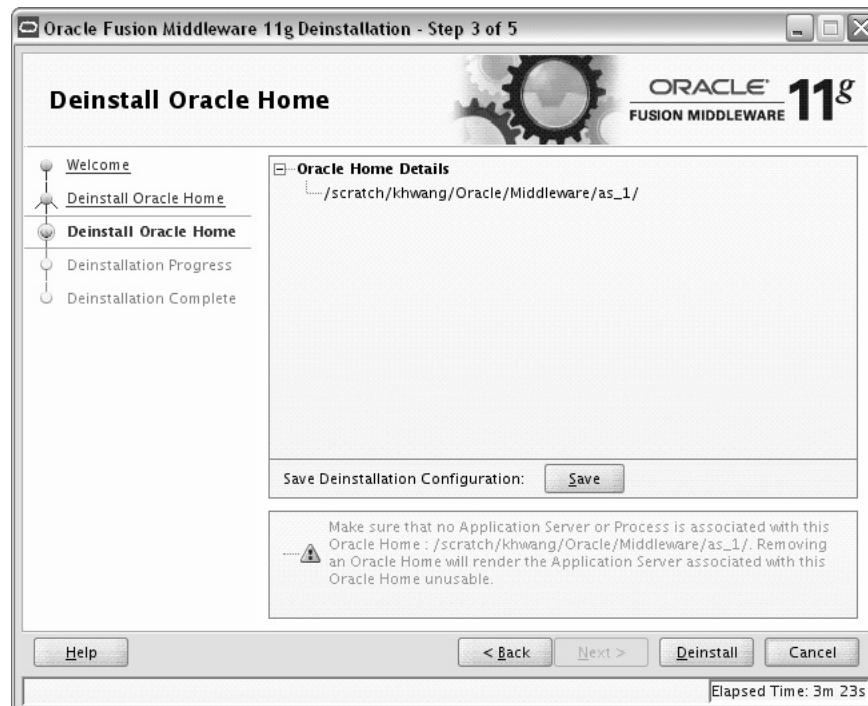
Oracle Fusion Middleware 11g Deinstallation - Step 3 of 5

Deinstall Oracle Home

ORACLE FUSION MIDDLEWARE 11g

Welcome
Deinstall Oracle Home
Deinstall Oracle Home
Deinstallation Progress
Deinstallation Complete

Oracle Home Details
/scratch/khwang/Oracle/Middleware/as_1/

Save Deinstallation Configuration: Save

Make sure that no Application Server or Process is associated with this Oracle Home : /scratch/khwang/Oracle/Middleware/as_1/. Removing an Oracle Home will render the Application Server associated with this Oracle Home unusable.

Help

< Back Next > Deinstall Cancel

Elapsed Time: 3m 23s